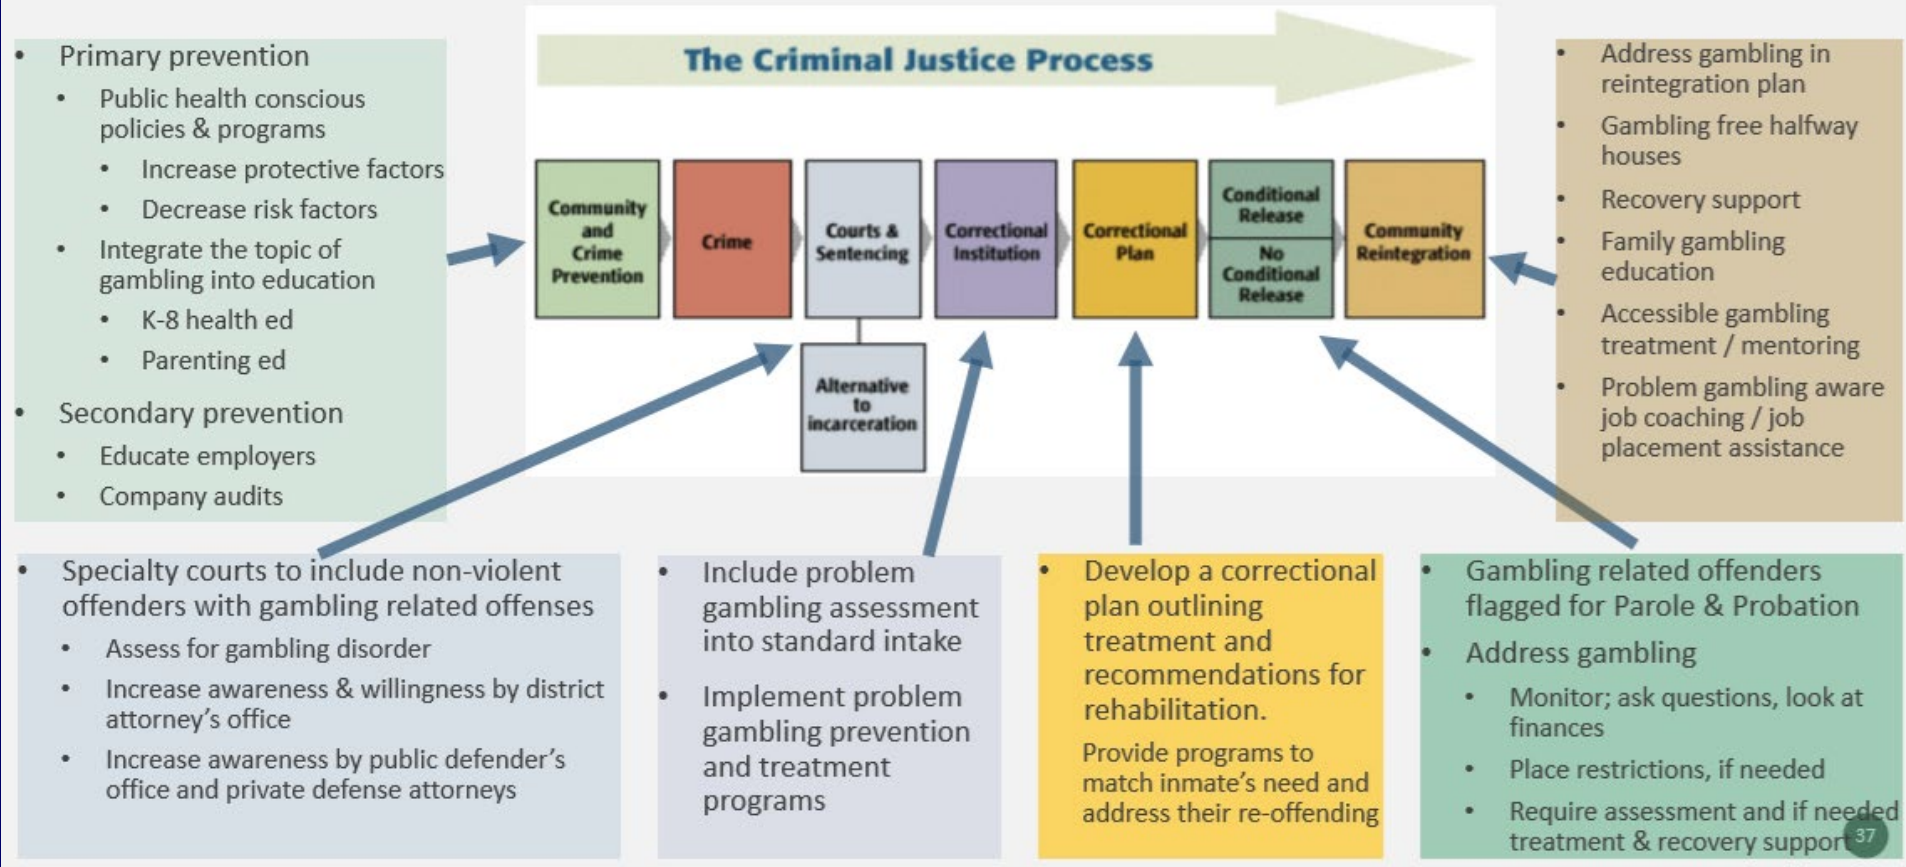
- Primary prevention
  - Public health conscious policies & programs
    - Increase protective factors
    - Decrease risk factors
  - Integrate the topic of gambling into education
    - K-8 health ed
    - Parenting ed
- Secondary prevention
  - Educate employers
  - Company audits

The Criminal Justice Process

Community and Crime Prevention

Crime

Courts & Sentencing

Alternative to incarceration

Correctional Institution

Correctional Plan

Conditional Release

No Conditional Release

Community Reintegration

- Address gambling in reintegration plan
- Gambling free halfway houses
- Recovery support
- Family gambling education
- Accessible gambling treatment / mentoring
- Problem gambling aware job coaching / job placement assistance

- Specialty courts to include non-violent offenders with gambling related offenses
  - Assess for gambling disorder
  - Increase awareness & willingness by district attorney's office
  - Increase awareness by public defender's office and private defense attorneys

- Include problem gambling assessment into standard intake
- Implement problem gambling prevention and treatment programs

- Develop a correctional plan outlining treatment and recommendations for rehabilitation.

Provide programs to match inmate's need and address their re-offending

- Gambling related offenders flagged for Parole & Probation
- Address gambling
  - Monitor; ask questions, look at finances
  - Place restrictions, if needed
  - Require assessment and if needed treatment & recovery support

37